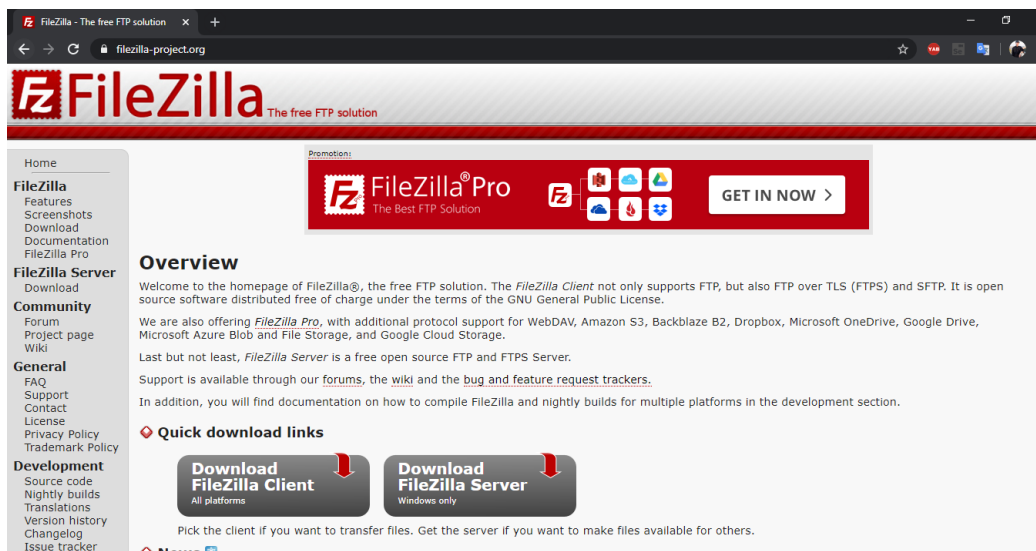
FileZilla - The free FTP solution ×
filezilla-project.org

FileZilla The free FTP solution

Home
FileZilla
Features
Screenshots
Download
Documentation
FileZilla Pro
FileZilla Server
Download
Community
Forum
Project page
Wiki
General
FAQ
Support
Contact
License
Privacy Policy
Trademark Policy
Development
Source code
Nightly builds
Translations
Version history
Changelog
Issue tracker

Promotion:
FileZilla® Pro
The Best FTP Solution
GET IN NOW >

Overview

Welcome to the homepage of FileZilla®, the free FTP solution. The FileZilla Client not only supports FTP, but also FTP over TLS (FTPS) and SFTP. It is open source software distributed free of charge under the terms of the GNU General Public License.

We are also offering FileZilla Pro, with additional protocol support for WebDAV, Amazon S3, Backblaze B2, Dropbox, Microsoft OneDrive, Google Drive, Microsoft Azure Blob and File Storage, and Google Cloud Storage.

Last but not least, FileZilla Server is a free open source FTP and FTPS Server.

Support is available through our forums, the wiki and the bug and feature request trackers.

In addition, you will find documentation on how to compile FileZilla and nightly builds for multiple platforms in the development section.

Quick download links

Download FileZilla Client
All platforms

Download FileZilla Server
Windows only

Pick the client if you want to transfer files. Get the server if you want to make files available for others.

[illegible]